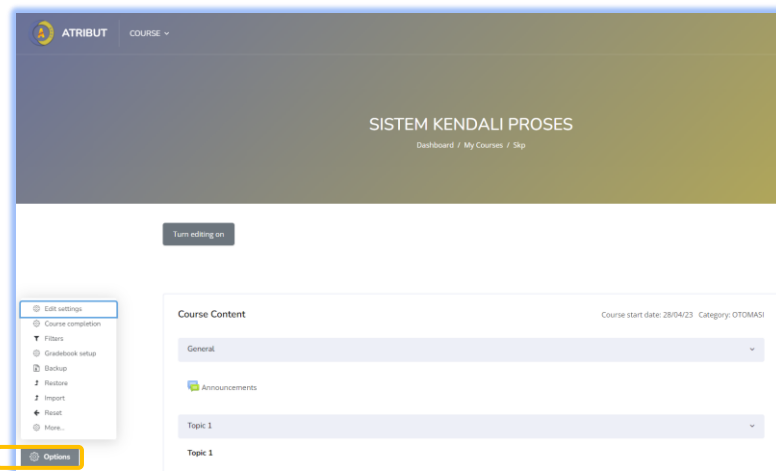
ATRIBUT
COURSE

SISTEM KENDALI PROSES
Dashboard / My Courses / Skp

Turn editing on

Edit settings
Course completion
Filters
Gradebook setup
Backup
Restore
Import
Reset
More...

Options

Course Content
Course start date: 28/04/23 Category: OTOMASI

General

Announcements

Topic 1

Topic 1